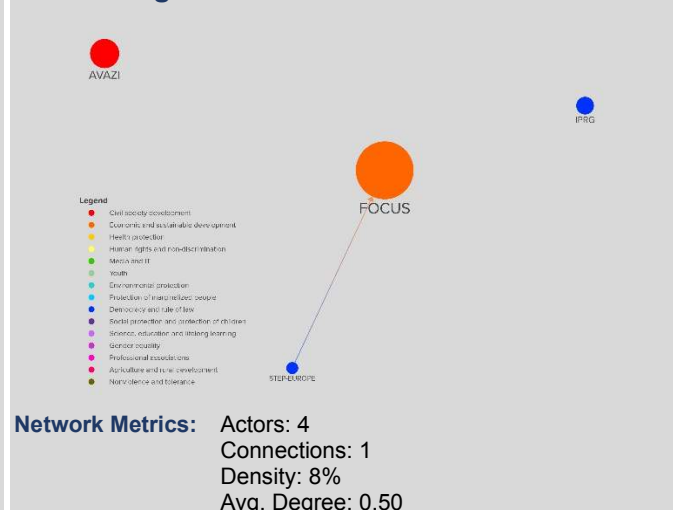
AVAZI

IPRG

FOCUS

STEP-EUROPE

Legend
Civil society development
Economic and sustainable development
Health protection
Human rights and non-discrimination
Media and IT
Youth
Environmental protection
Protection of marginalized people
Democracy and rule of law
Social protection and protection of children
Science, education and lifelong learning
Gender equality
Professional associations
Agriculture and rural development
Nonviolence and tolerance

Network Metrics: Actors: 4
Connections: 1
Density: 8%
Avg. Degree: 0.50